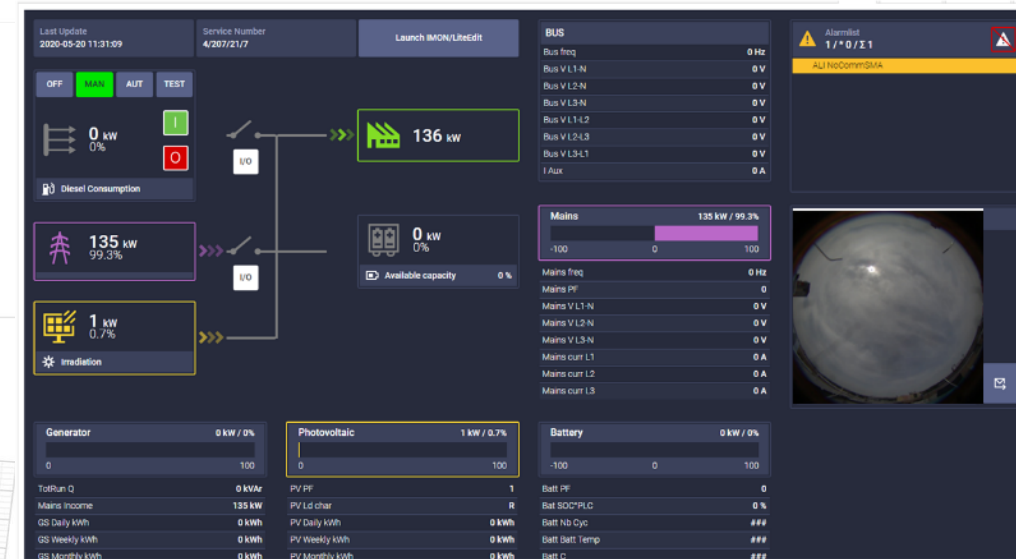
Last Update
2020-05-20 11:31:09

Service Number
4/207/21/7

Launch IMON/LiteEdit

OFF MAN AUT TEST

I

O

0 kW
0%

Diesel Consumption

I/O

136 kW

135 kW
99.3%

I/O

0 kW
0%

Available capacity 0 %

1 kW
0.7%

Irradiation

BUS

| | |
|---|---|
| Bus freq | 0 Hz |
| Bus V L1-N | 0 V |
| Bus V L2-N | 0 V |
| Bus V L3-N | 0 V |
| Bus V L1-L2 | 0 V |
| Bus V L2-L3 | 0 V |
| Bus V L3-L1 | 0 V |
| I Aux | 0 A |

Mains 135 kW / 99.3%
-100 0 100

| | |
|---|---|
| Mains freq | 0 Hz |
| Mains PF | 0 |
| Mains V L1-N | 0 V |
| Mains V L2-N | 0 V |
| Mains V L3-N | 0 V |
| Mains curr L1 | 0 A |
| Mains curr L2 | 0 A |
| Mains curr L3 | 0 A |

Alarmlist
1 / * 0 / Σ 1

ALI NoCommSMA

Generator 0 kW / 0%
0 100

| | |
|---|---|
| TotRun Q | 0 kVAr |
| Mains Income | 135 kW |
| GS Daily kWh | 0 kWh |
| GS Weekly kWh | 0 kWh |
| GS Monthly kWh | 0 kWh |

Photovoltaic 1 kW / 0.7%
0 100

| | |
|---|---|
| PV PF | 1 |
| PV Ld char | R |
| PV Daily kWh | 0 kWh |
| PV Weekly kWh | 0 kWh |
| PV Monthly kWh | 0 kWh |

Battery 0 kW / 0%
-100 0 100

| | |
|---|---|
| Batt PF | 0 |
| Bat SOC*PLC | 0 % |
| Batt Nb Cyc | ### |
| Batt Batt Temp | ### |
| Batt C | ### |